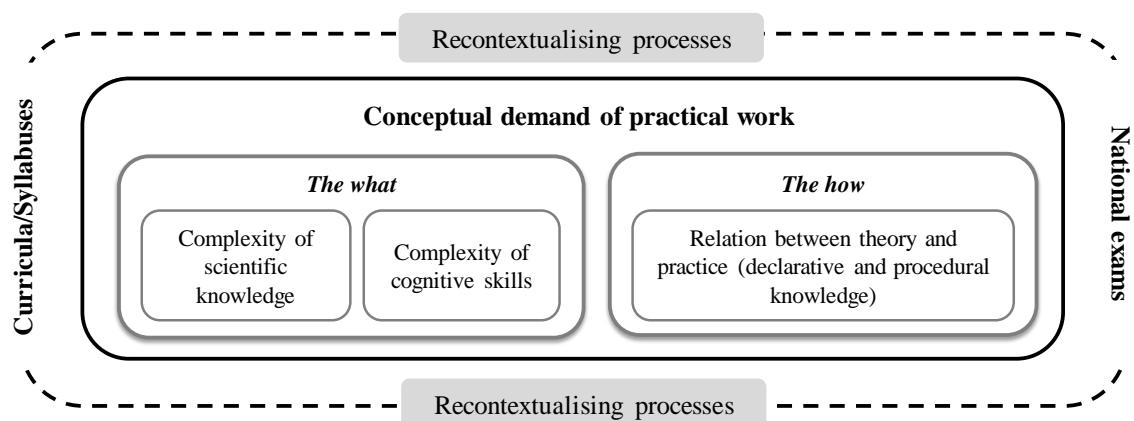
Recontextualising processes

Curricula/Syllabuses

Conceptual demand of practical work

*The what*

Complexity of scientific knowledge

Complexity of cognitive skills

*The how*

Relation between theory and practice (declarative and procedural knowledge)

National exams

Recontextualising processes